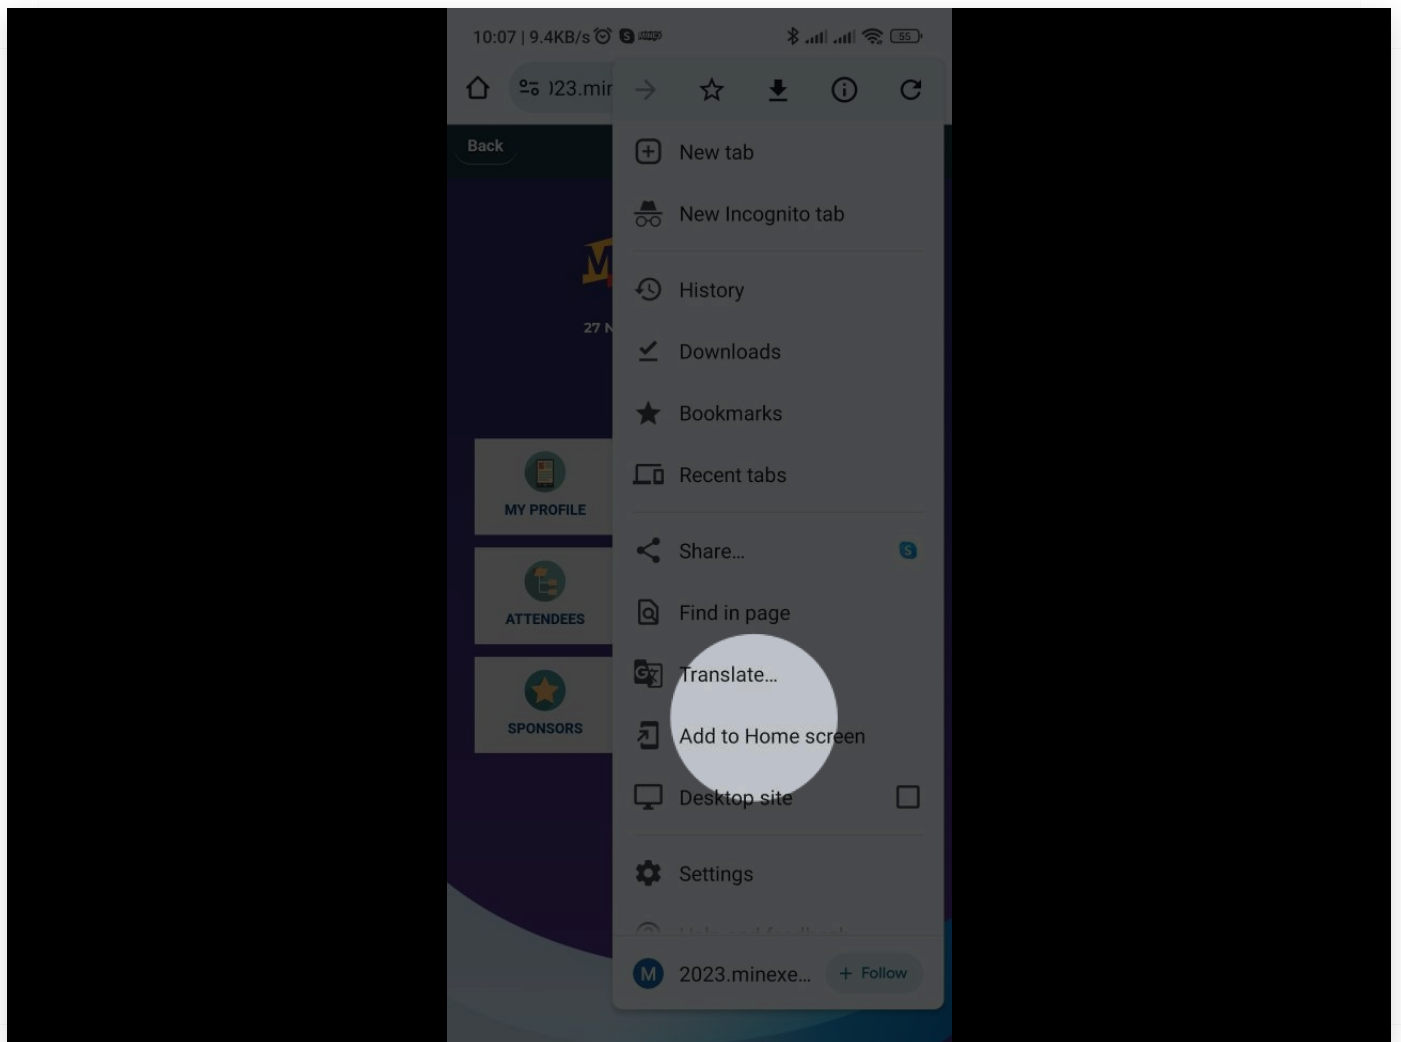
10:07 | 9.4KB/s

55

)23.mir

Back

27 N

MY PROFILE

ATTENDEES

SPONSORS

New tab

New Incognito tab

History

Downloads

Bookmarks

Recent tabs

Share...

Find in page

Translate...

Add to Home screen

Desktop site

Settings

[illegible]

M 2023.minexe...

+ Follow